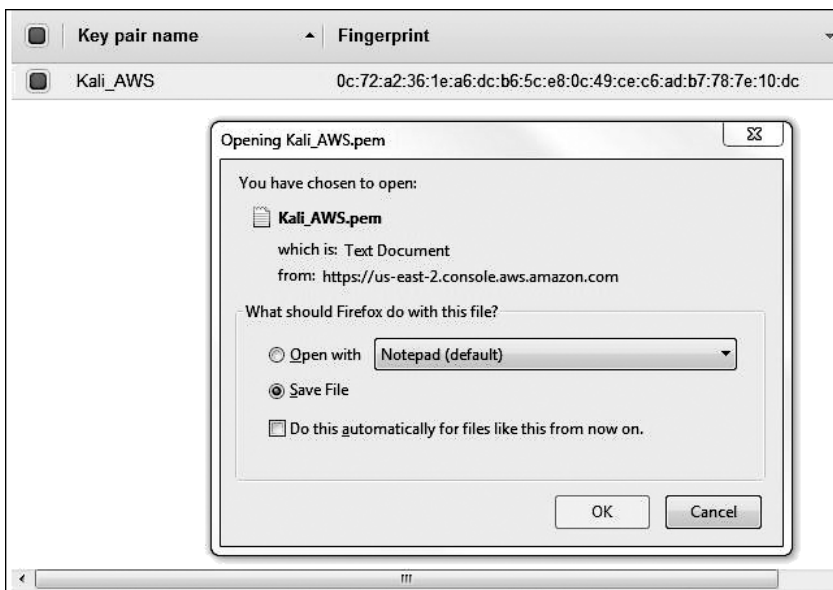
| Key pair name | Fingerprint |
|---|---|
| Kali_AWS | 0c:72:a2:36:1e:a6:dc:b6:5c:e8:0c:49:ce:c6:ad:b7:78:7e:10:dc |

Opening Kali_AWS.pem

You have chosen to open:

Kali_AWS.pem

which is: Text Document

from: https://us-east-2.console.aws.amazon.com

What should Firefox do with this file?

Open with Notepad (default)

Save File

Do this automatically for files like this from now on.

OK Cancel